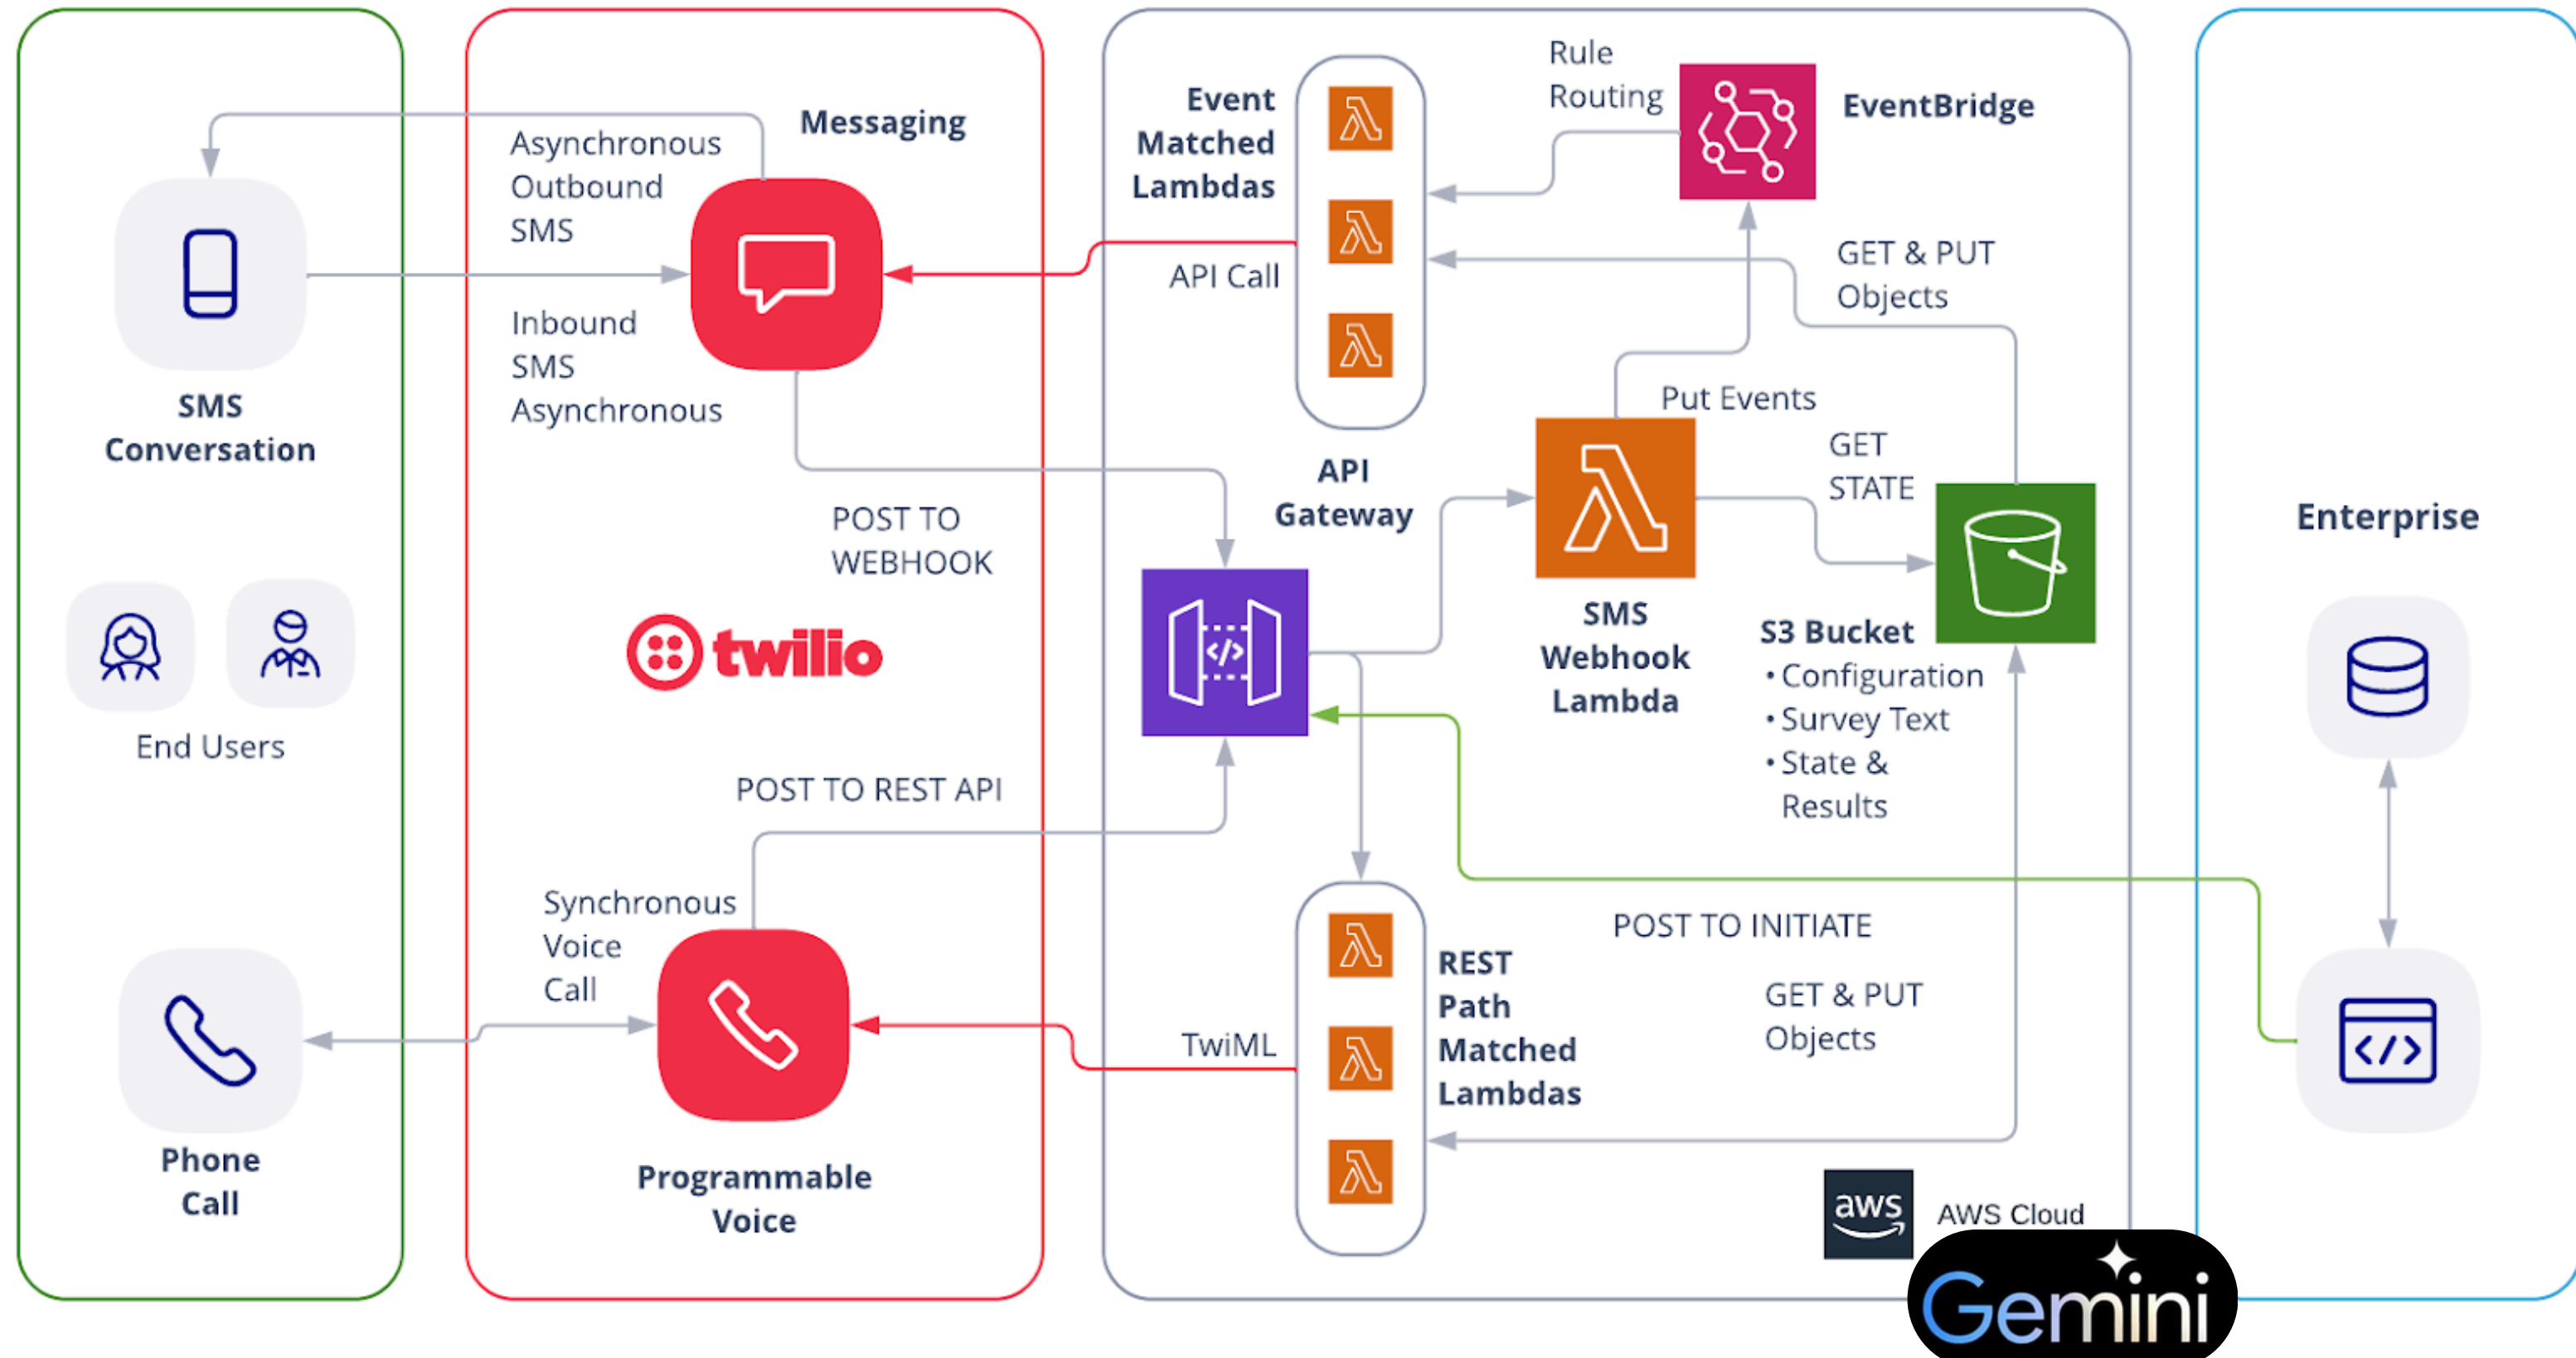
SMS Conversation

End Users

Phone Call

Messaging

Asynchronous Outbound SMS

Inbound SMS Asynchronous

POST TO WEBHOOK

twilio

POST TO REST API

Synchronous Voice Call

Programmable Voice

Event Matched Lambdas

API Call

Rule Routing

EventBridge

GET & PUT Objects

API Gateway

Put Events

GET STATE

SMS Webhook Lambda

S3 Bucket
• Configuration
• Survey Text
• State & Results

POST TO INITIATE

REST Path Matched Lambdas

TwiML

GET & PUT Objects

aws

AWS Cloud

Enterprise

Gemini